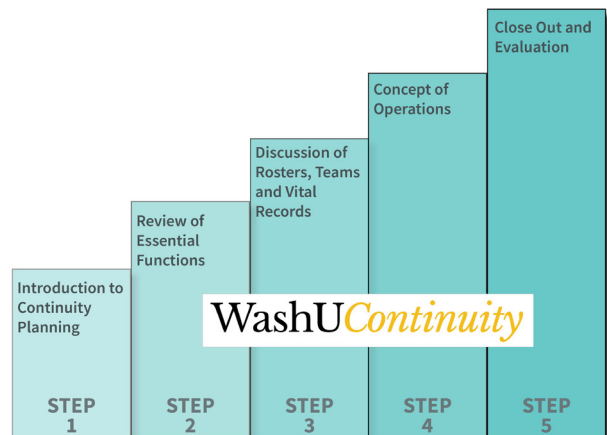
Introduction to Continuity Planning

STEP 1

Review of Essential Functions

STEP 2

Discussion of Rosters, Teams and Vital Records

STEP 3

Concept of Operations

STEP 4

Close Out and Evaluation

STEP 5

WashU Continuity